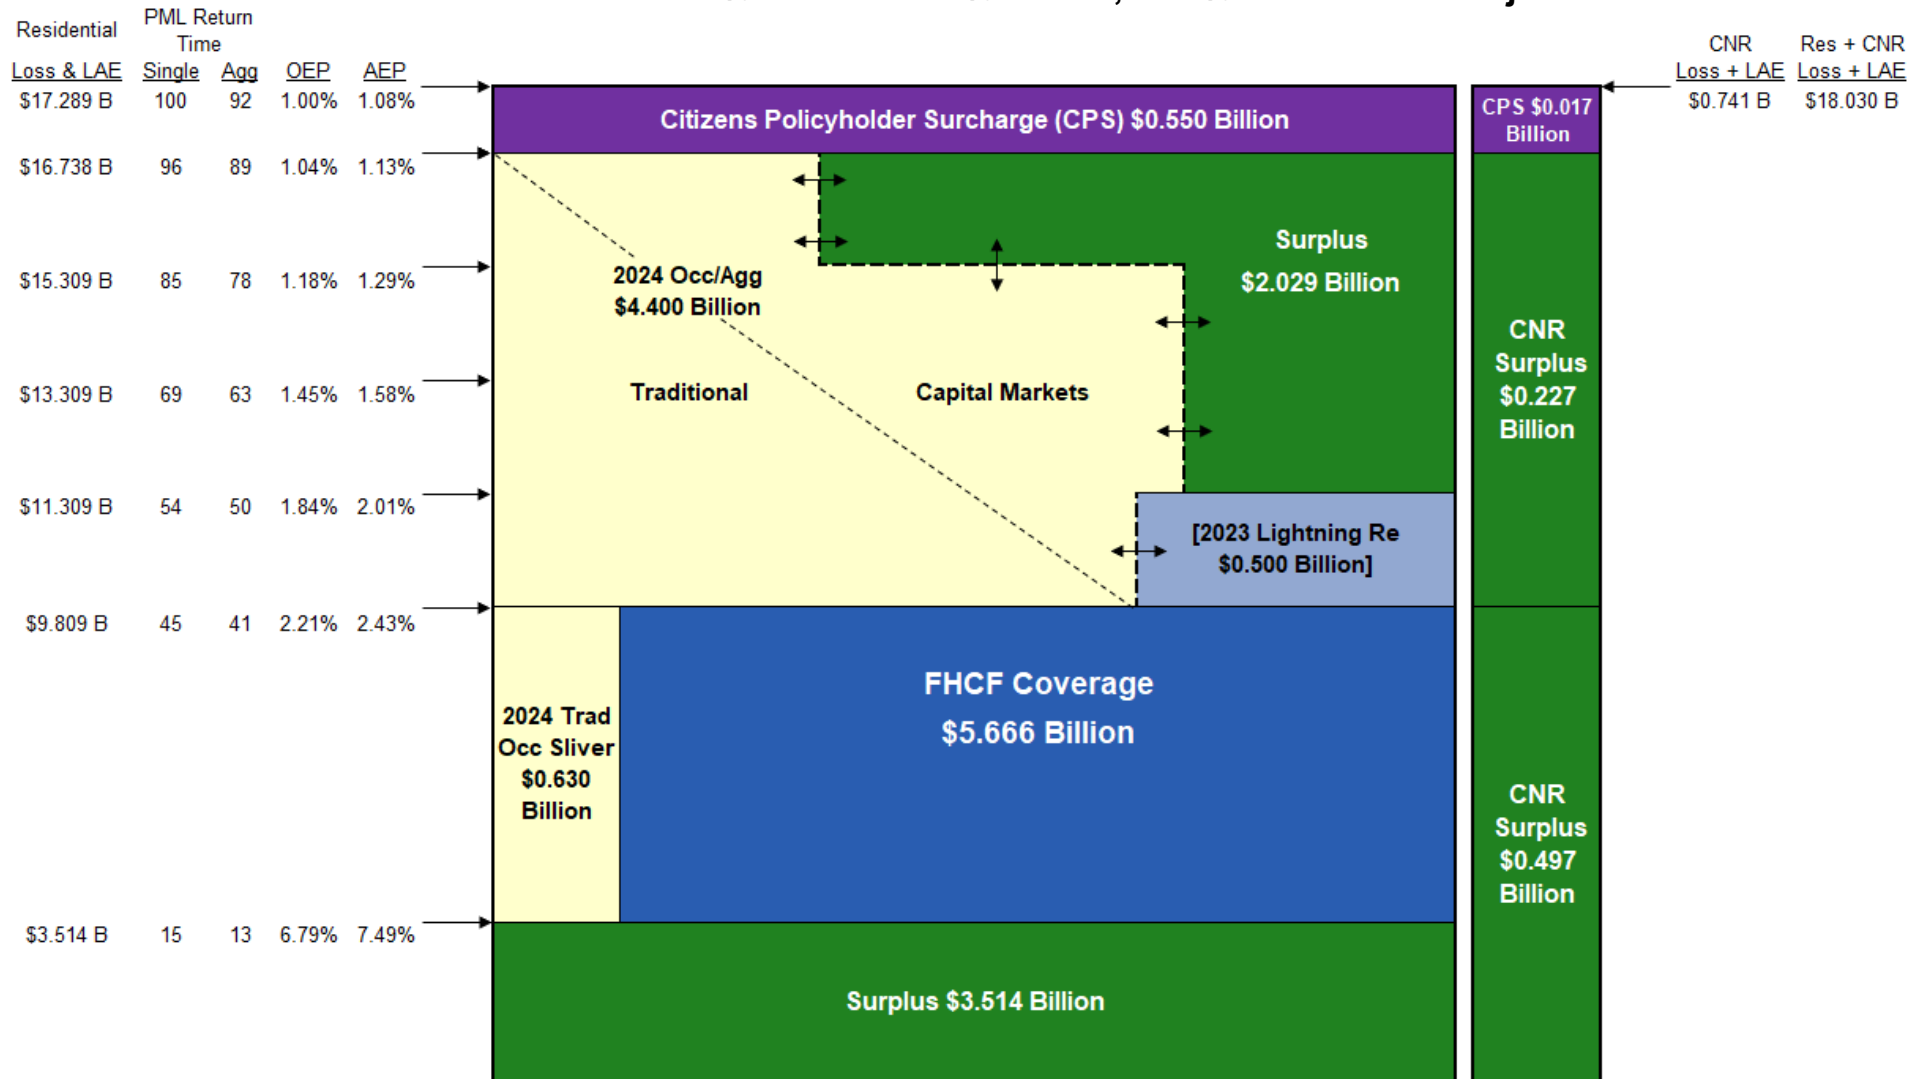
| Residential Loss & LAE | PML Return Time Single | Agg | OEP | AEP |
|---|---|---|---|---|
| $17.289 B | 100 | 92 | 1.00% | 1.08% |
| $16.738 B | 96 | 89 | 1.04% | 1.13% |
| $15.309 B | 85 | 78 | 1.18% | 1.29% |
| $13.309 B | 69 | 63 | 1.45% | 1.58% |
| $11.309 B | 54 | 50 | 1.84% | 2.01% |
| $9.809 B | 45 | 41 | 2.21% | 2.43% |
| $3.514 B | 15 | 13 | 6.79% | 7.49% |

Citizens Policyholder Surcharge (CPS) $0.550 Billion

2024 Occ/Agg
$4.400 Billion

Traditional

Capital Markets

Surplus
$2.029 Billion

[2023 Lightning Re
$0.500 Billion]

2024 Trad Occ Sliver $0.630 Billion

FHCF Coverage
$5.666 Billion

Surplus $3.514 Billion

CPS $0.017 Billion

CNR Surplus $0.227 Billion

CNR Surplus $0.497 Billion

| CNR Loss + LAE | Res + CNR Loss + LAE |
|---|---|
| $0.741 B | $18.030 B |